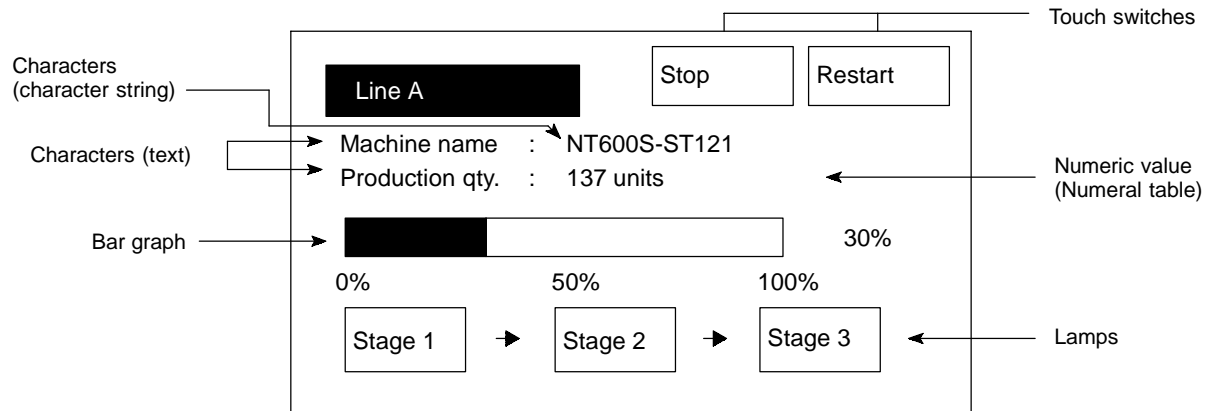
Touch switches

Characters (character string)

Line A

Stop

Restart

Characters (text)

Machine name : NT600S-ST121

Production qty. : 137 units

Numeric value (Numeral table)

Bar graph

30%

0%

50%

100%

Stage 1

Stage 2

Stage 3

Lamps